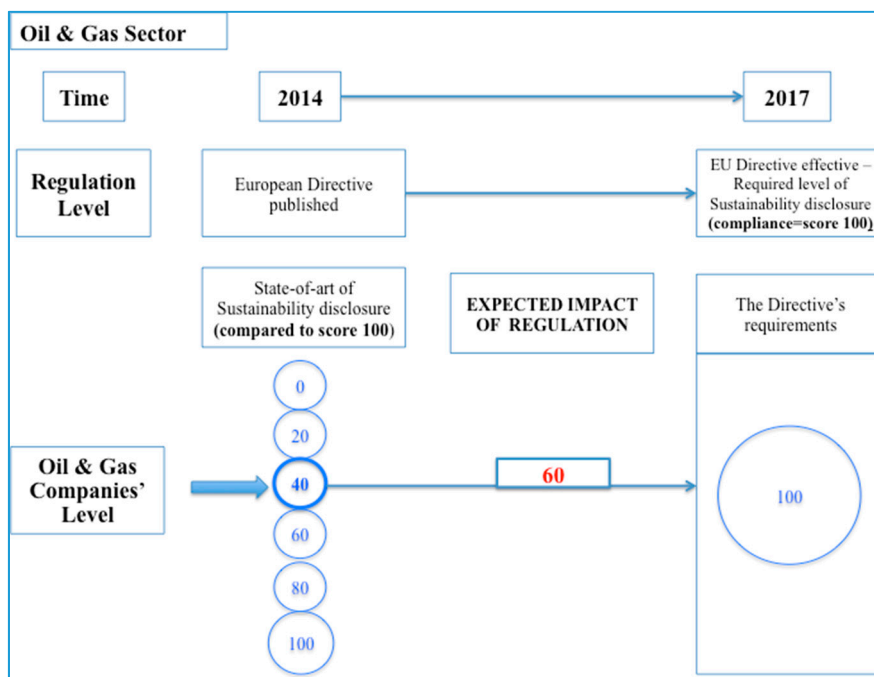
Oil & Gas Sector

Time

2014

2017

Regulation Level

European Directive published

EU Directive effective – Required level of Sustainability disclosure (compliance=score 100)

State-of-art of Sustainability disclosure (compared to score 100)

EXPECTED IMPACT OF REGULATION

The Directive's requirements

0

20

40

60

80

100

Oil & Gas Companies' Level

60

100